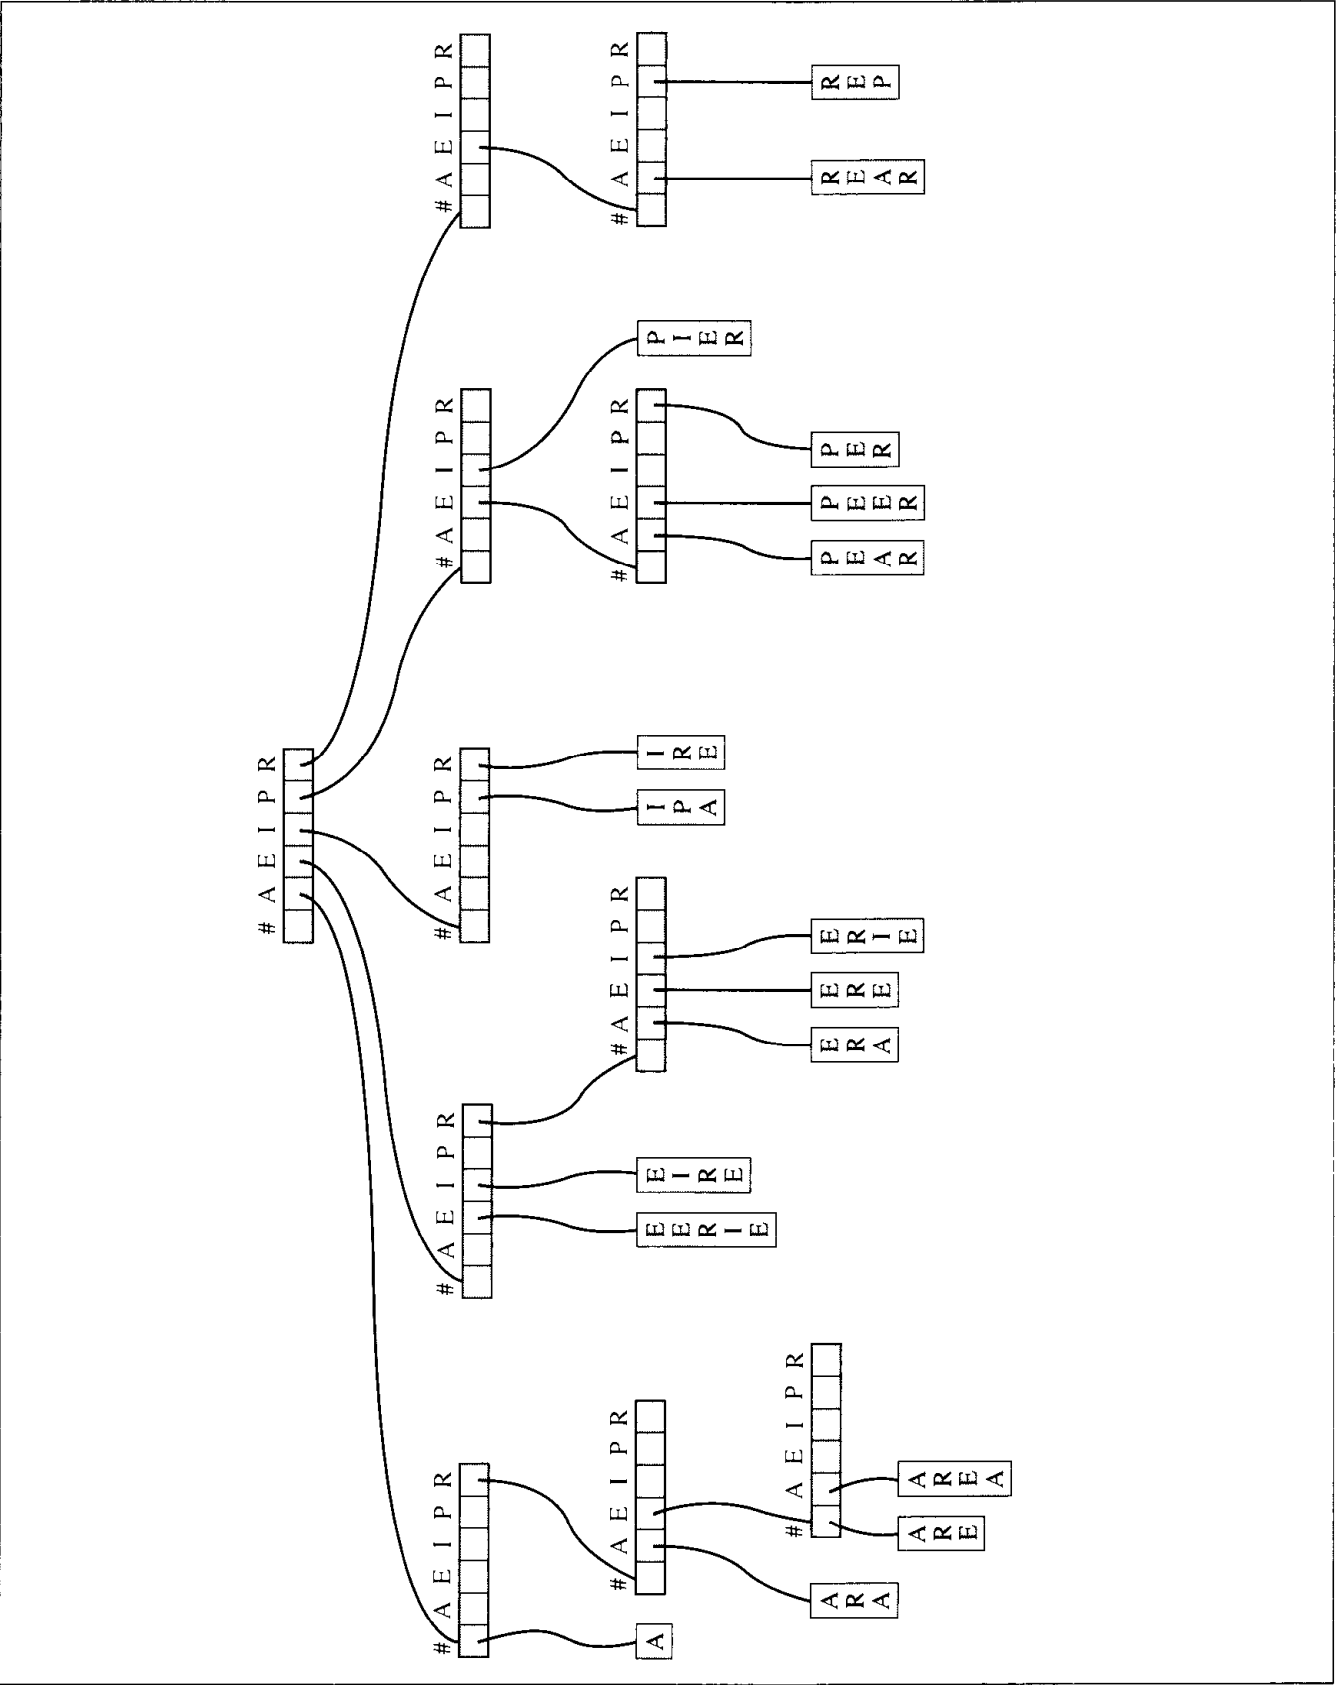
# A E I P R

# A E I P R

A

# A E I P R

ARA

# A E I P R

ARE

AREA

# A E I P R

EERIE

EIRE

# A E I P R

ERA

ERE

ERIE

# A E I P R

IPA

IRE

# A E I P R

PIER

# A E I P R

PEAR

PEER

PER

# A E I P R

# A E I P R

REAR

REP